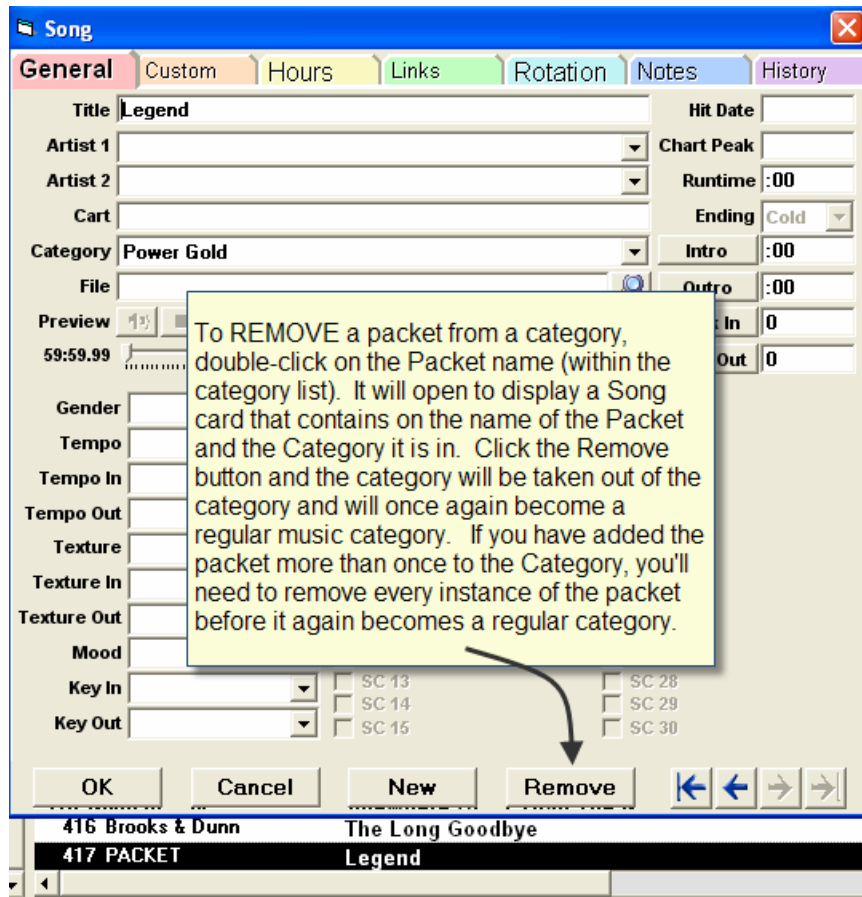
Song

General Custom Hours Links Rotation Notes History

Title Legend

Hit Date

Artist 1

Chart Peak

Artist 2

Runtime :00

Cart

Ending Cold

Category Power Gold

Intro :00

File

Outro :00

Preview

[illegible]k In 0

59:59.99

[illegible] Out 0

Gender

Tempo

Tempo In

Tempo Out

Texture

Texture In

Texture Out

Mood

Key In

Key Out

SC 13

SC 14

SC 15

SC 28

SC 29

SC 30

To REMOVE a packet from a category, double-click on the Packet name (within the category list). It will open to display a Song card that contains on the name of the Packet and the Category it is in. Click the Remove button and the category will be taken out of the category and will once again become a regular music category. If you have added the packet more than once to the Category, you'll need to remove every instance of the packet before it again becomes a regular category.

OK Cancel New Remove

416 Brooks & Dunn The Long Goodbye

417 PACKET Legend